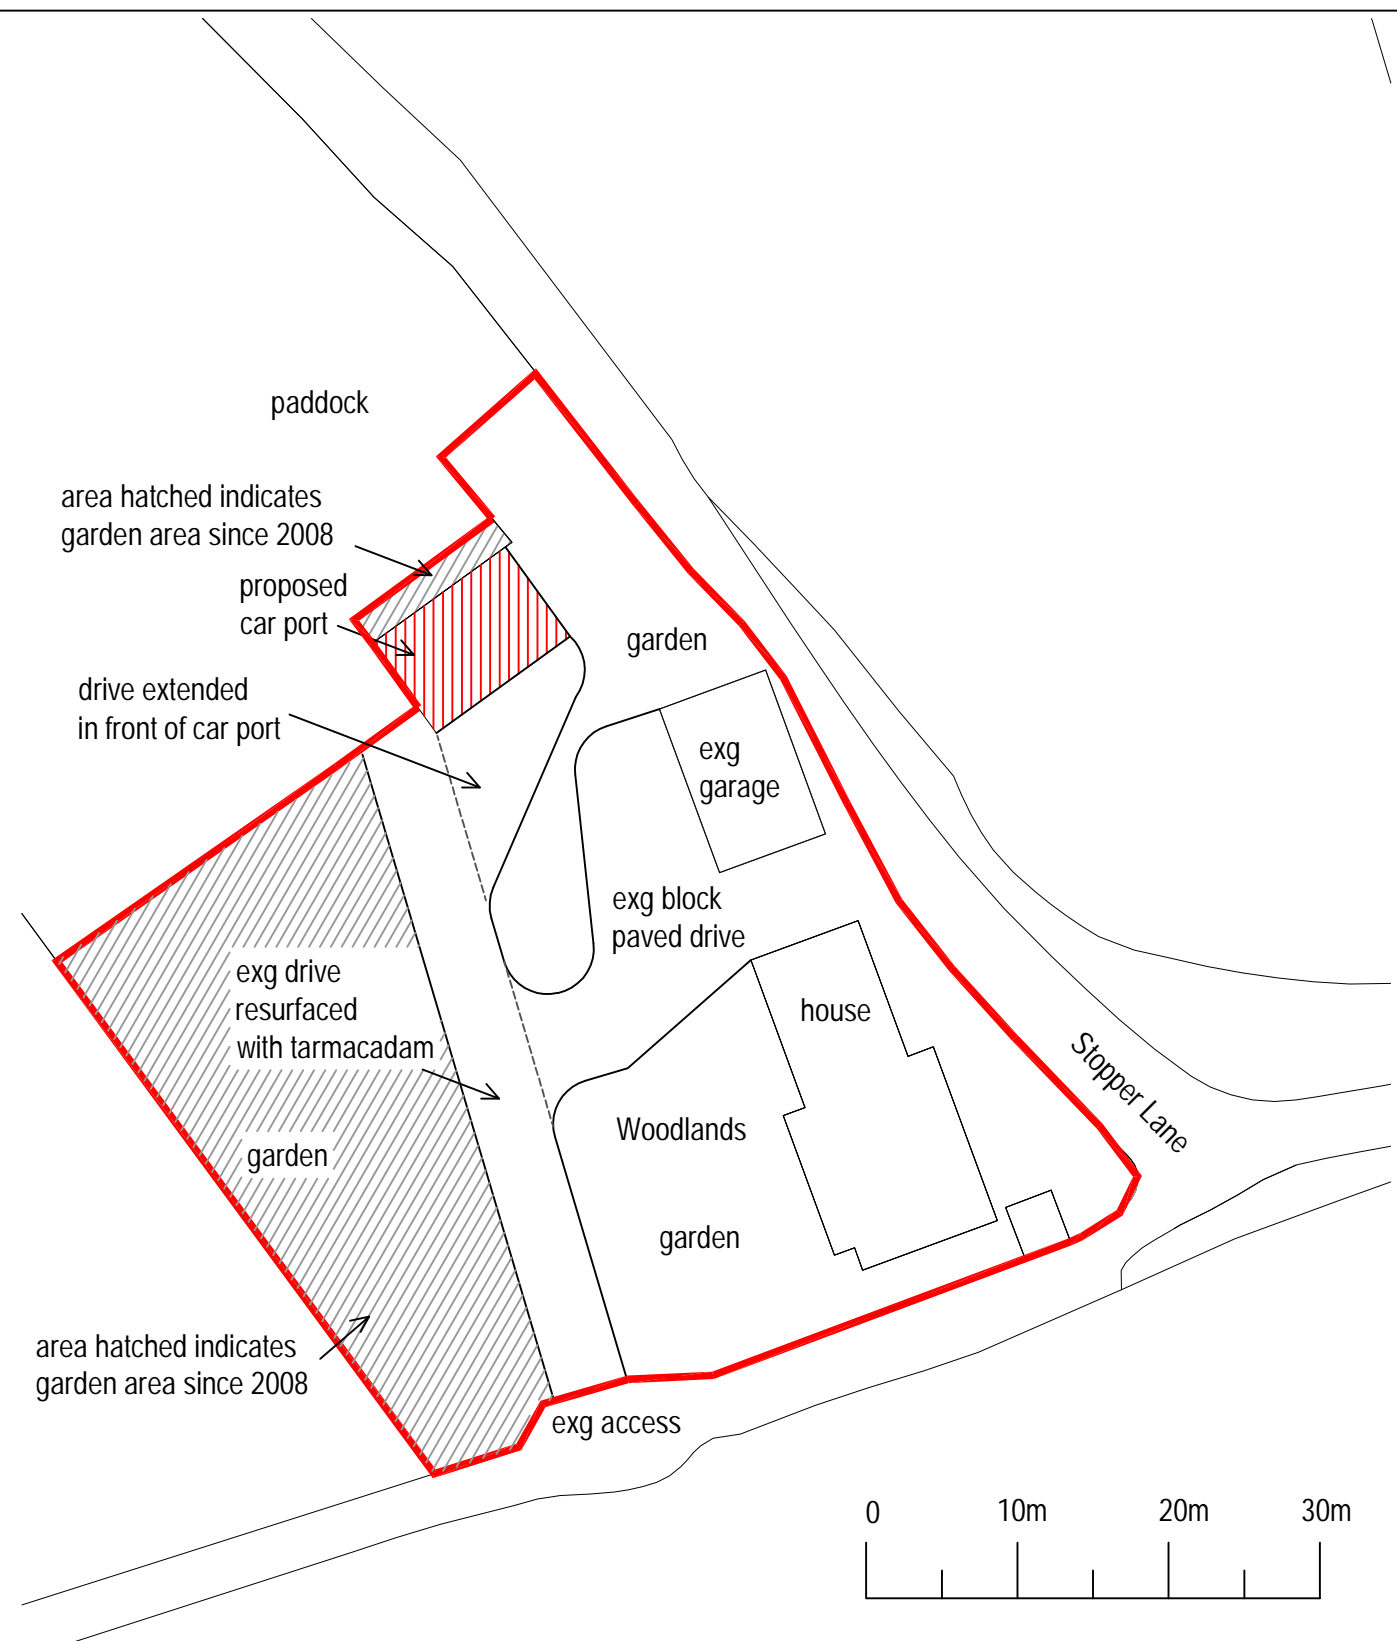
paddock

area hatched indicates garden area since 2008

proposed car port

drive extended in front of car port

garden

exg garage

exg block paved drive

house

exg drive resurfaced with tarmacadam

Stopper Lane

Woodlands

garden

garden

area hatched indicates garden area since 2008

exg access

0 10m 20m 30m